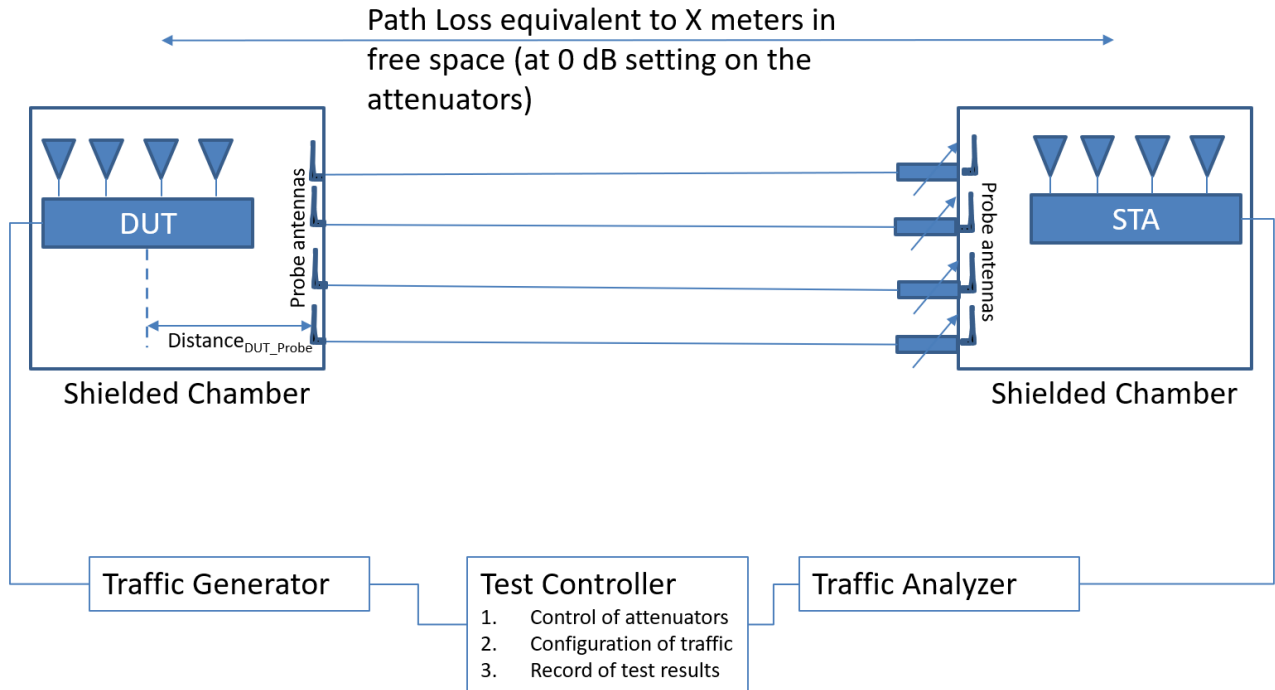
Path Loss equivalent to X meters in free space (at 0 dB setting on the attenuators)

DUT

Probe antennas

Distance$_{DUT\_Probe}$

Shielded Chamber

Probe antennas

STA

Shielded Chamber

Traffic Generator

Test Controller
1. Control of attenuators
2. Configuration of traffic
3. Record of test results

Traffic Analyzer